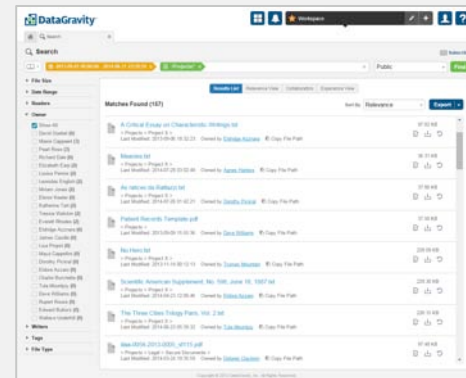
DataGravity

Workspace

Search

Public

File Size
Date Range
Readers
Owner
Show All
Writers
Tags
File Type

Matches Found (107)

Results List

Sort By Relevance

Export

A Critical Essay on Characteristic Writings.txt

Meteorite.txt

As falcons de Rattazzi.txt

Patent Records Template.pdf

No Hero.txt

Scientific American Supplement, No. 598, June 18, 1887.txt

The Three Cities Trilogy Paris, Vol. 2.txt

Copy File Path